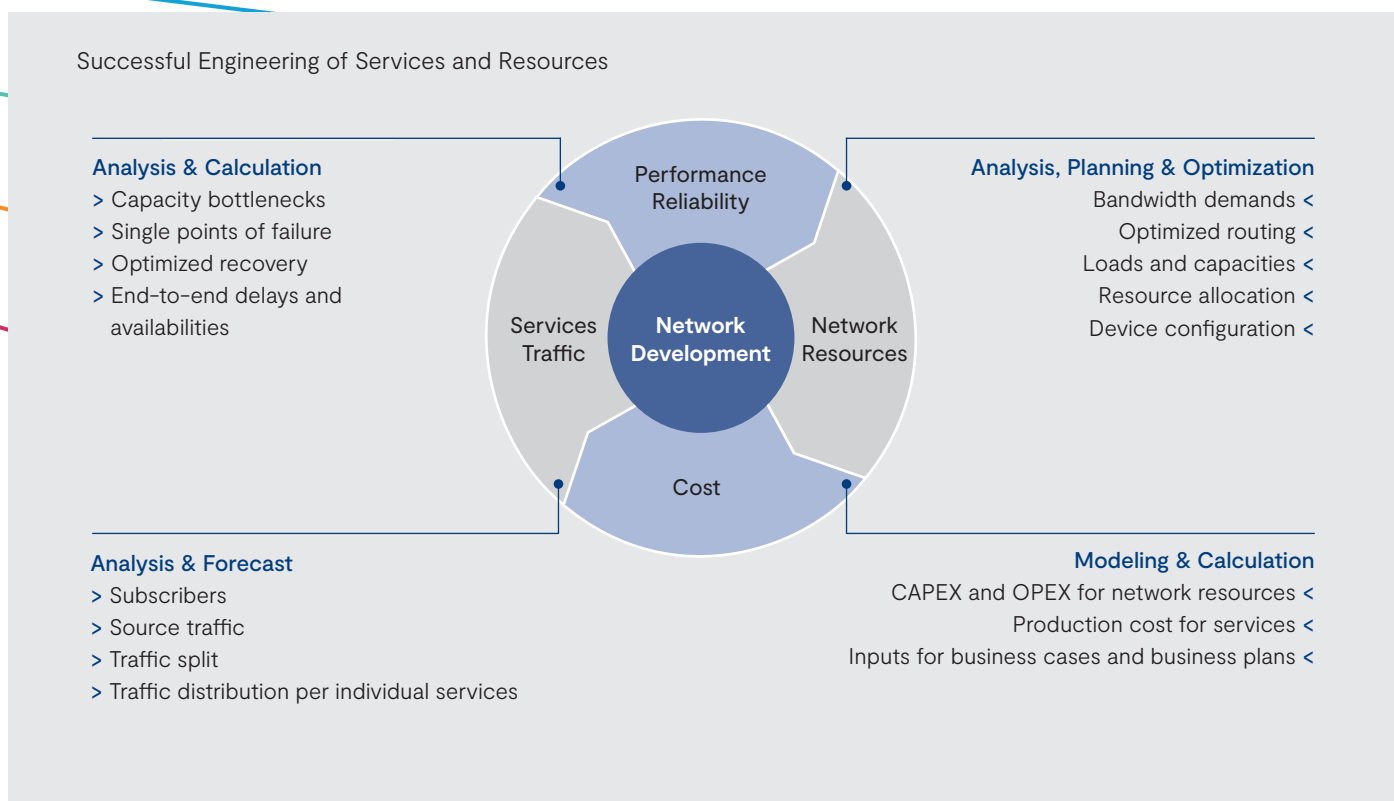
Successful Engineering of Services and Resources

Analysis & Calculation
> Capacity bottlenecks
> Single points of failure
> Optimized recovery
> End-to-end delays and availabilities

Performance Reliability

Analysis, Planning & Optimization
Bandwidth demands <
Optimized routing <
Loads and capacities <
Resource allocation <
Device configuration <

Services Traffic

Network Development

Network Resources

Cost

Analysis & Forecast
> Subscribers
> Source traffic
> Traffic split
> Traffic distribution per individual services

Modeling & Calculation
CAPEX and OPEX for network resources <
Production cost for services <
Inputs for business cases and business plans <